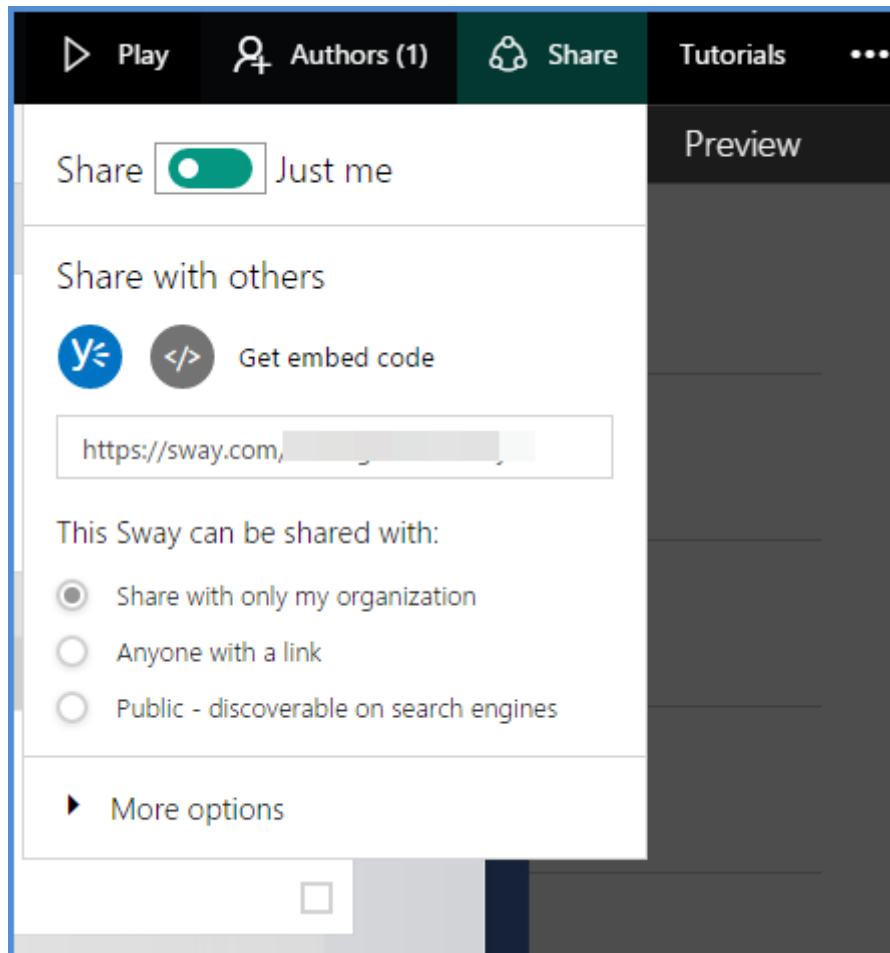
Play Authors (1) Share Tutorials •••

Preview

Share Just me

Share with others

Get embed code

https://sway.com/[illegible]

This Sway can be shared with:

Share with only my organization

Anyone with a link

Public - discoverable on search engines

More options